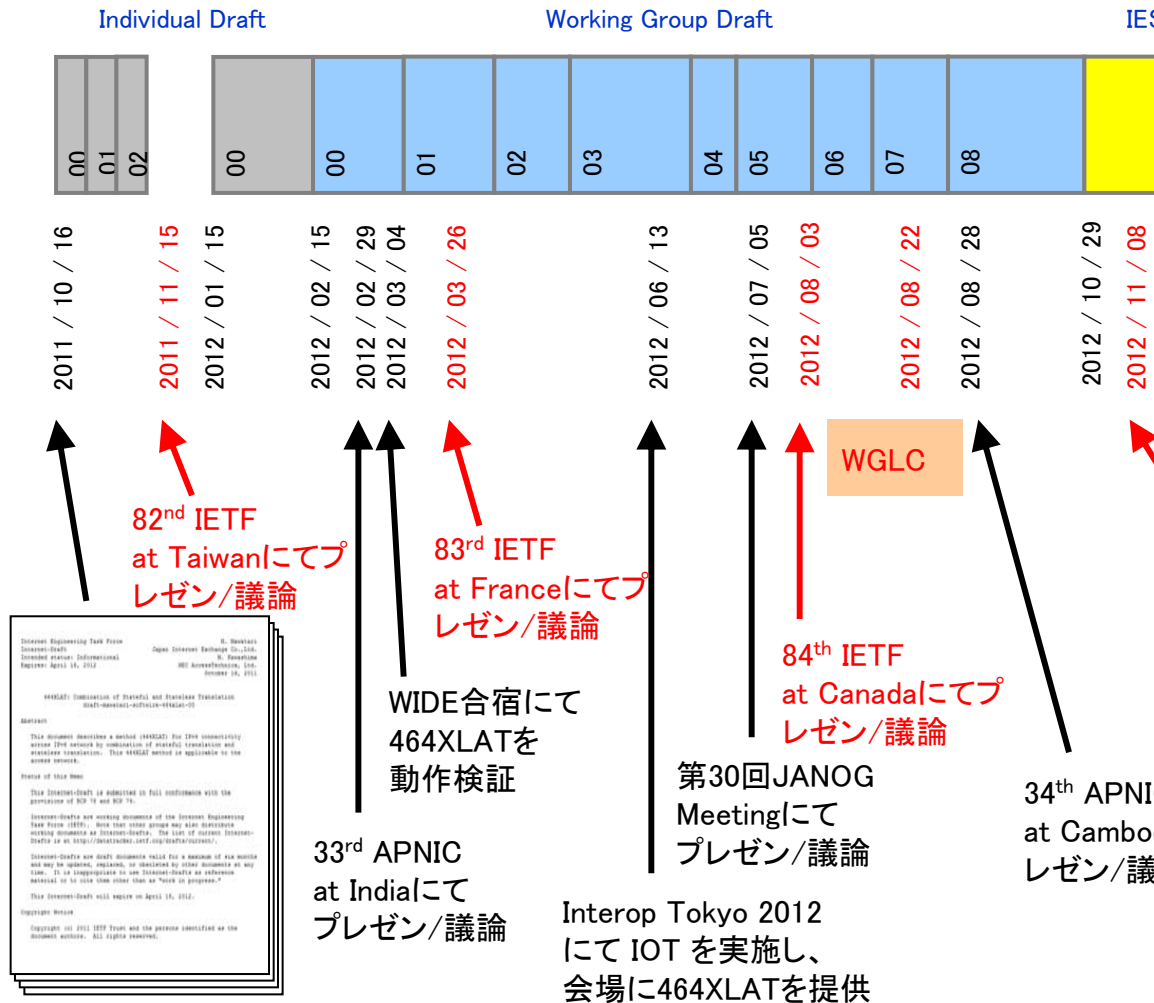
Individual Draft

Working Group Draft

IES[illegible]

00 01 02

00

00 01 02 03 04 05 06 07 08

2011 / 10 / 16

2011 / 11 / 15

2012 / 01 / 15

2012 / 02 / 15

2012 / 02 / 29

2012 / 03 / 04

2012 / 03 / 26

2012 / 06 / 13

2012 / 07 / 05

2012 / 08 / 03

2012 / 08 / 22

2012 / 08 / 28

2012 / 10 / 29

2012 / 11 / 08

WGLC

82$^{nd}$ IETF at Taiwanにてプレゼン/議論

83$^{rd}$ IETF at Franceにてプレゼン/議論

84$^{th}$ IETF at Canadaにてプレゼン/議論

WIDE合宿にて464XLATを動作検証

33$^{rd}$ APNIC at Indiaにてプレゼン/議論

Interop Tokyo 2012 にて IOT を実施し、会場に464XLATを提供

第30回JANOG Meetingにてプレゼン/議論

34$^{th}$ APNI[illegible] at Cambo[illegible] レゼン/議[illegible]

Internet Engineering Task Force
Internet-Draft
Intended status: Informational
Expires: April 18, 2012

M. Mawatari
Japan Internet Exchange Co.,Ltd.
M. Kawashima
NEC AccessTechnica, Ltd.
October 16, 2011

464XLAT: Combination of Stateful and Stateless Translation
draft-mawatari-softwire-464xlat-00

Abstract

This document describes a method (464XLAT) for IPv4 connectivity across IPv6 network by combination of stateful translation and stateless translation. This 464XLAT method is applicable to the access network.

Status of this Memo

This Internet-Draft is submitted in full conformance with the provisions of BCP 78 and BCP 79.

Internet-Drafts are working documents of the Internet Engineering Task Force (IETF). Note that other groups may also distribute working documents as Internet-Drafts. The list of current Internet-Drafts is at http://datatracker.ietf.org/drafts/current/.

Internet-Drafts are draft documents valid for a maximum of six months and may be updated, replaced, or obsoleted by other documents at any time. It is inappropriate to use Internet-Drafts as reference material or to cite them other than as "work in progress."

This Internet-Draft will expire on April 18, 2012.

Copyright Notice

Copyright (c) 2011 IETF Trust and the persons identified as the document authors. All rights reserved.